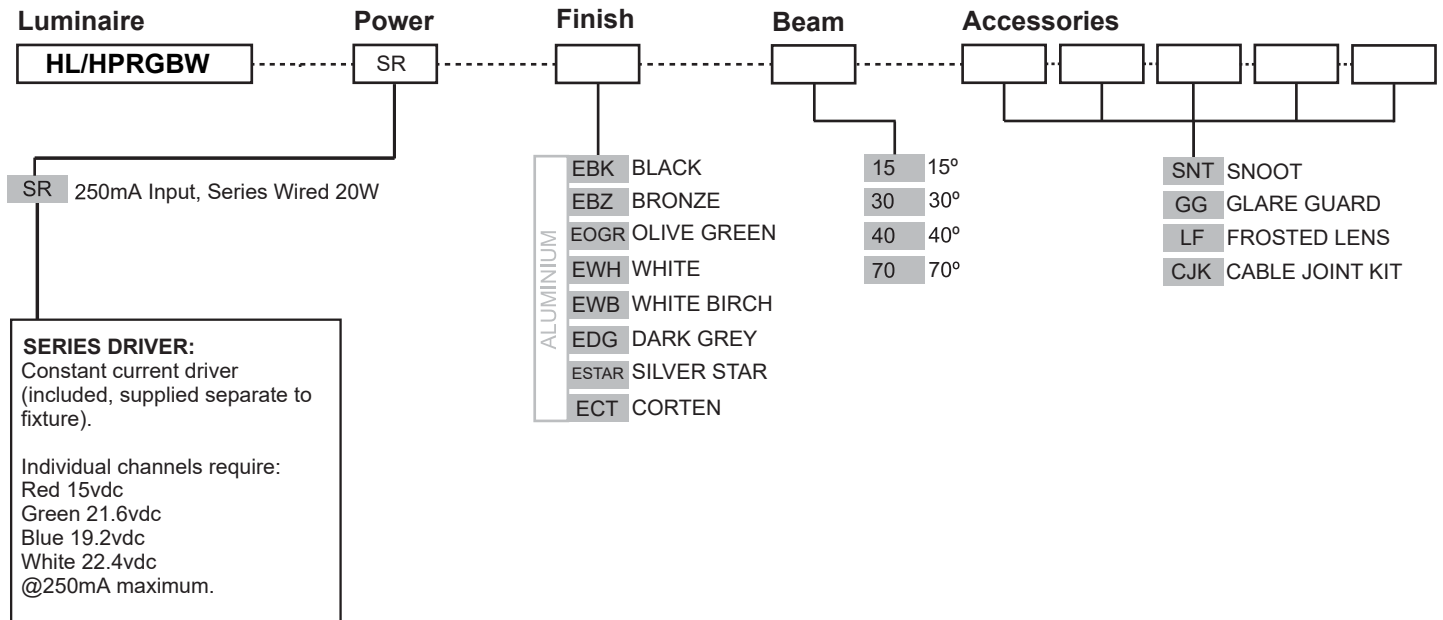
Luminaire
HL/HPRGBW

Power
SR

Finish

Beam

Accessories

SR 250mA Input, Series Wired 20W

SERIES DRIVER:
Constant current driver (included, supplied separate to fixture).

Individual channels require:
Red 15vdc
Green 21.6vdc
Blue 19.2vdc
White 22.4vdc
@250mA maximum.

ALUMINIUM
EBK BLACK
EBZ BRONZE
EOGR OLIVE GREEN
EWH WHITE
EWB WHITE BIRCH
EDG DARK GREY
ESTAR SILVER STAR
ECT CORTEN

15 15º
30 30º
40 40º
70 70º

SNT SNOOT
GG GLARE GUARD
LF FROSTED LENS
CJK CABLE JOINT KIT